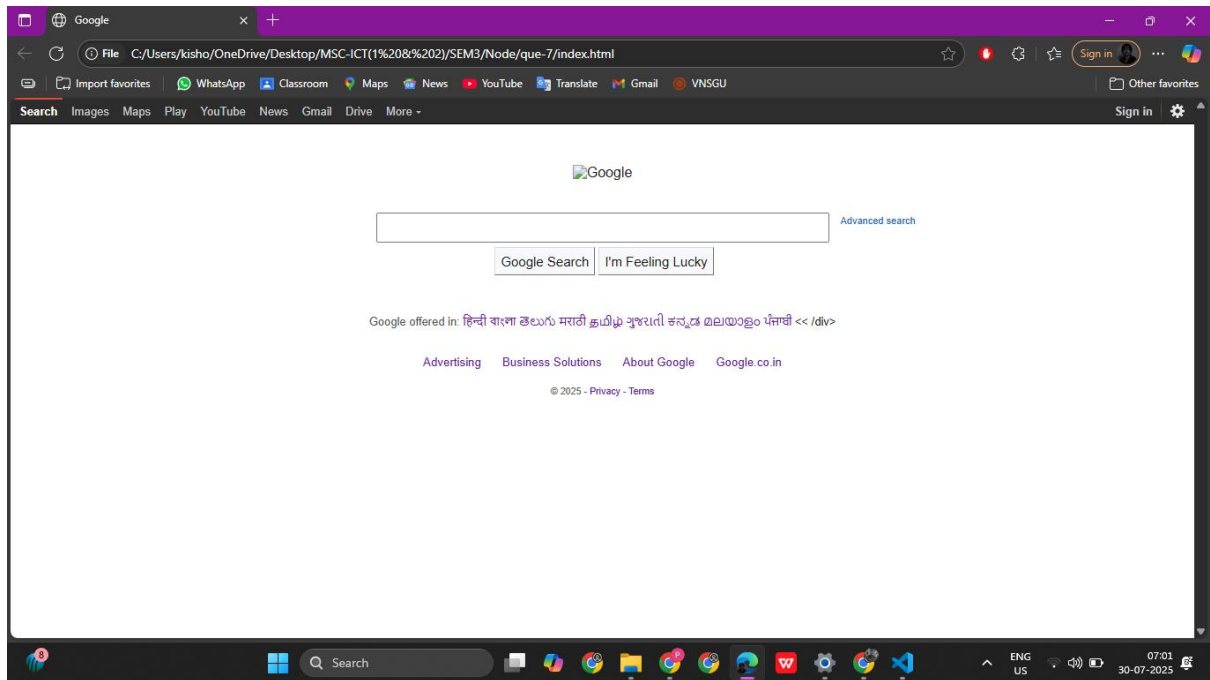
Google

File C:/Users/kisho/OneDrive/Desktop/MSC-ICT(1%20&%202)/SEM3/Node/que-7/index.html

Sign in

Import favorites | WhatsApp Classroom Maps News YouTube Translate Gmail VNSGU

Other favorites

Search Images Maps Play YouTube News Gmail Drive More

Sign in

Google

Advanced search

Google Search I'm Feeling Lucky

Google offered in: हिन्दी বাংলা తెలుగు मराठी தமிழ் ગુજરાતી ಕನ್ನಡ മലയാളം ਪੰਜਾਬੀ << /div>

Advertising Business Solutions About Google Google.co.in

© 2025 - Privacy - Terms

8

Search

ENG US

07:01 30-07-2025